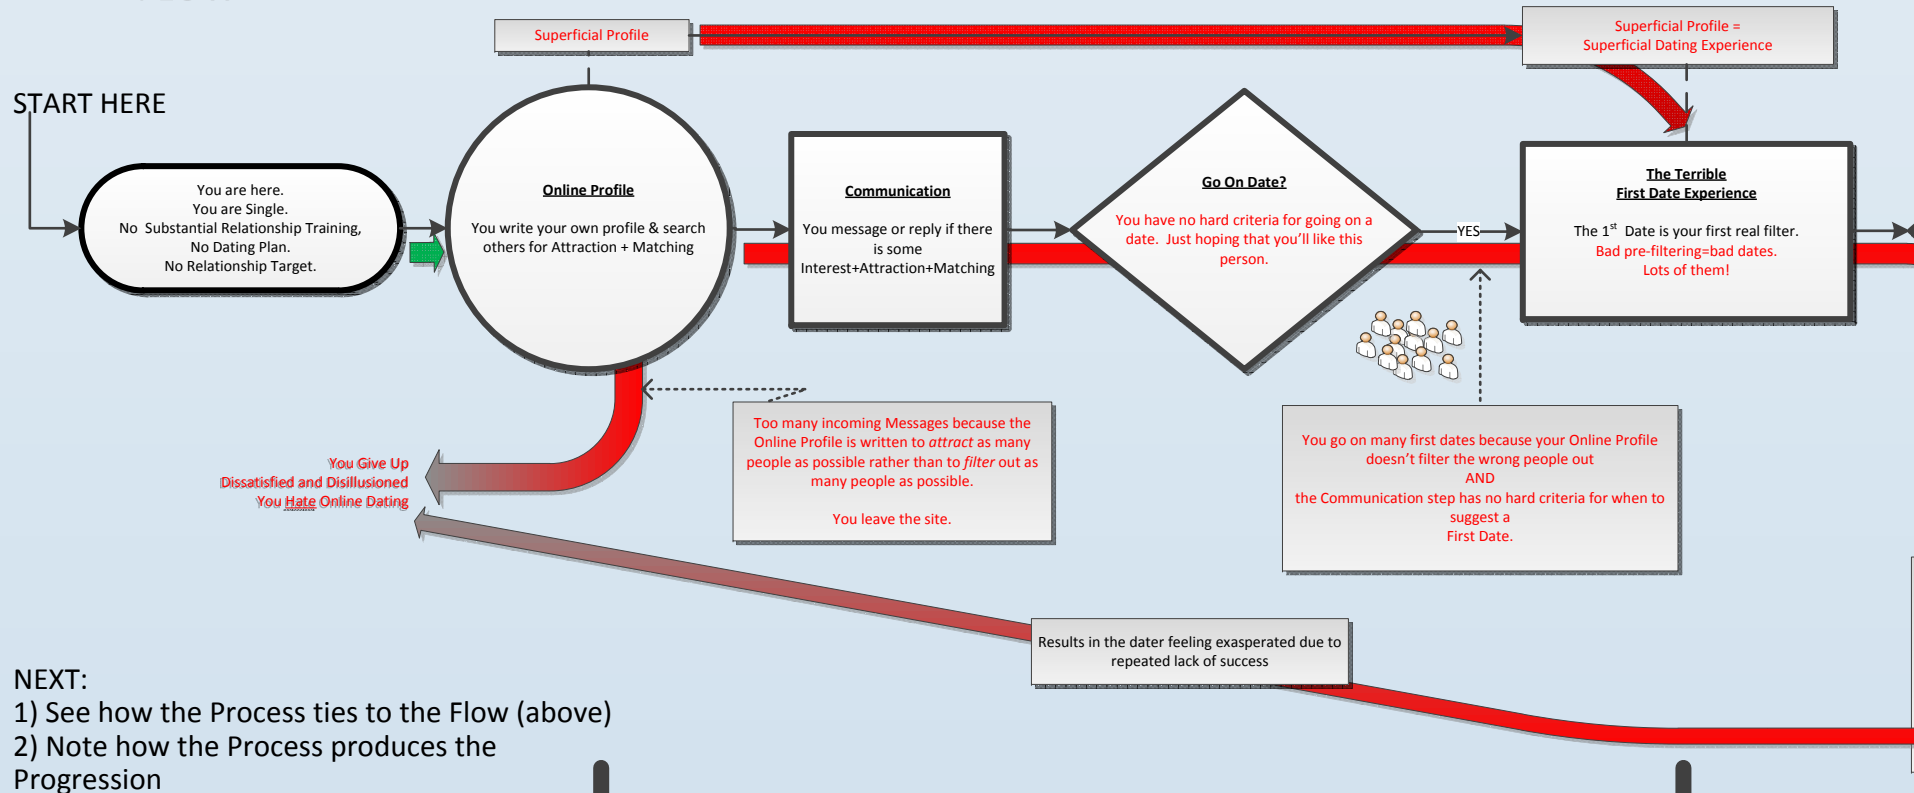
Superficial Profile

Superficial Profile = Superficial Dating Experience

START HERE

You are here.
You are Single.
No Substantial Relationship Training,
No Dating Plan.
No Relationship Target.

Online Profile

You write your own profile & search others for Attraction + Matching

Communication

You message or reply if there is some Interest+Attraction+Matching

Go On Date?

You have no hard criteria for going on a date. Just hoping that you'll like this person.

YES

The Terrible First Date Experience

The 1$^{st}$ Date is your first real filter.
Bad pre-filtering=bad dates.
Lots of them!

You Give Up
Dissatisfied and Disillusioned
You Hate Online Dating

Too many incoming Messages because the Online Profile is written to *attract* as many people as possible rather than to *filter* out as many people as possible.

You leave the site.

You go on many first dates because your Online Profile doesn't filter the wrong people out
AND
the Communication step has no hard criteria for when to suggest a First Date.

Results in the dater feeling exasperated due to repeated lack of success

NEXT:
1) See how the Process ties to the Flow (above)
2) Note how the Process produces the Progression